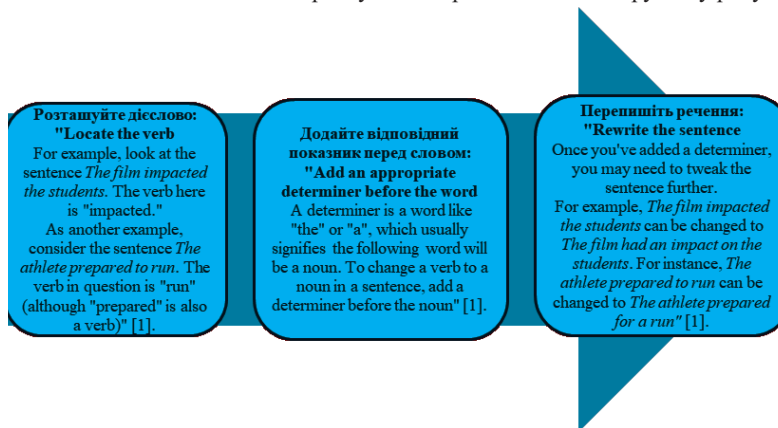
Розташуйте дієслово:
"Locate the verb
For example, look at the sentence *The film impacted the students*. The verb here is "impacted."
As another example, consider the sentence *The athlete prepared to run*. The verb in question is "run" (although "prepared" is also a verb)" [1].

Додайте відповідний показник перед словом:
"Add an appropriate determiner before the word
A determiner is a word like "the" or "a", which usually signifies the following word will be a noun. To change a verb to a noun in a sentence, add a determiner before the noun" [1].

Перепишіть речення:
"Rewrite the sentence
Once you've added a determiner, you may need to tweak the sentence further.
For example, *The film impacted the students* can be changed to *The film had an impact on the students*. For instance, *The athlete prepared to run* can be changed to *The athlete prepared for a run"* [1].